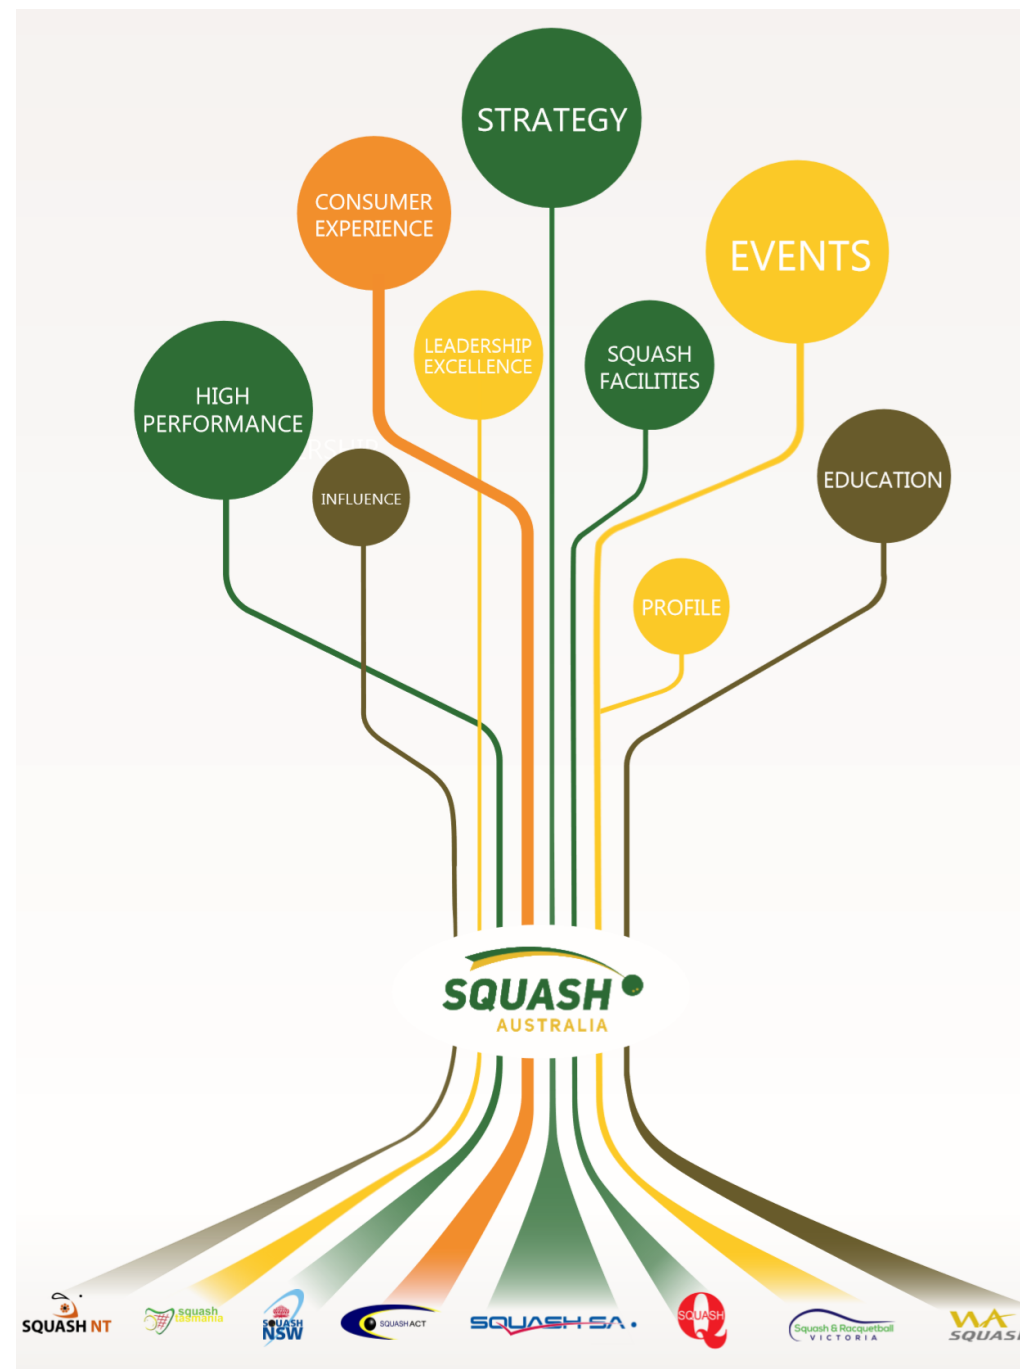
STRATEGY

CONSUMER EXPERIENCE

EVENTS

LEADERSHIP EXCELLENCE

SQUASH FACILITIES

HIGH PERFORMANCE

INFLUENCE

EDUCATION

PROFILE

SQUASH AUSTRALIA

SQUASH NT

squash tasmania

SQUASH NSW

SQUASH ACT

SQUASH SA

SQUASH Q

Squash & Racquetball VICTORIA

WA SQUAS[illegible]